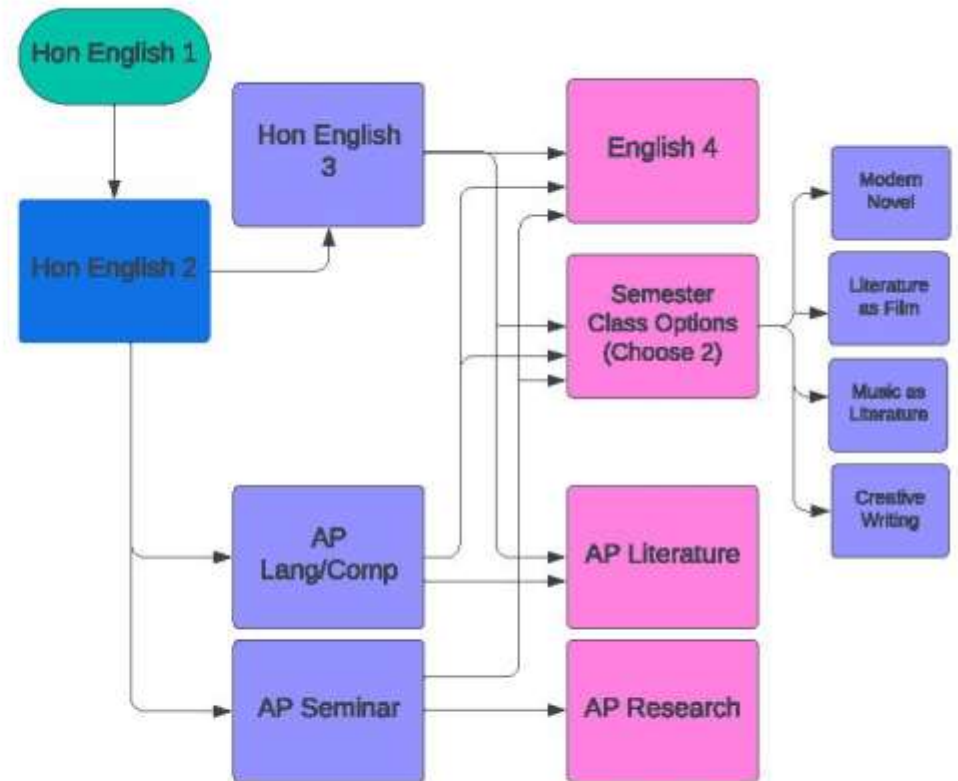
Hon English 1

Hon English 2

Hon English 3

English 4

Semester Class Options (Choose 2)

Modern Novel

Literature as Film

Music as Literature

Creative Writing

AP Lang/Comp

AP Literature

AP Seminar

AP Research